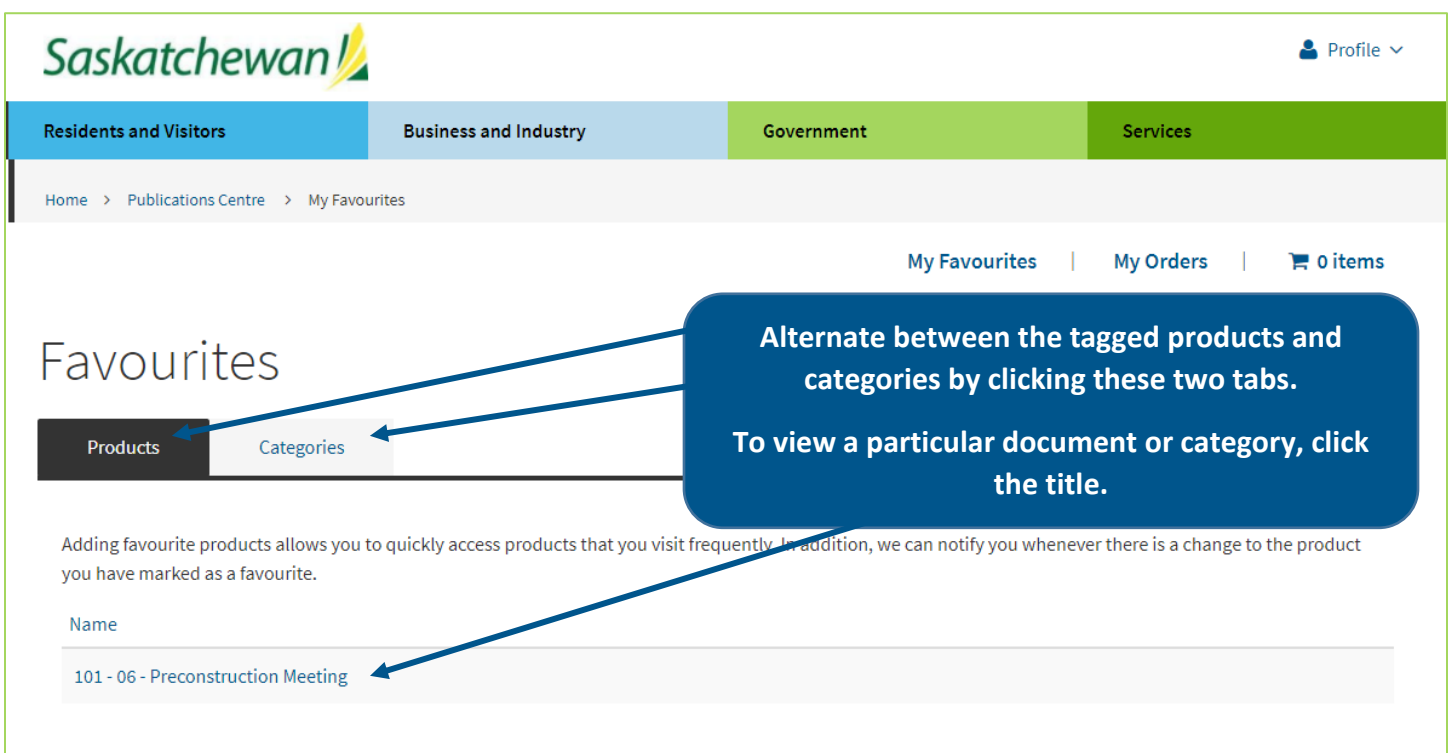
Saskatchewan

Profile

Residents and Visitors | Business and Industry | Government | Services

Home > Publications Centre > My Favourites

My Favourites | My Orders | 0 items

Favourites

Alternate between the tagged products and categories by clicking these two tabs.

To view a particular document or category, click the title.

Products Categories

Adding favourite products allows you to quickly access products that you visit frequently. In addition, we can notify you whenever there is a change to the product you have marked as a favourite.

Name

101 - 06 - Preconstruction Meeting